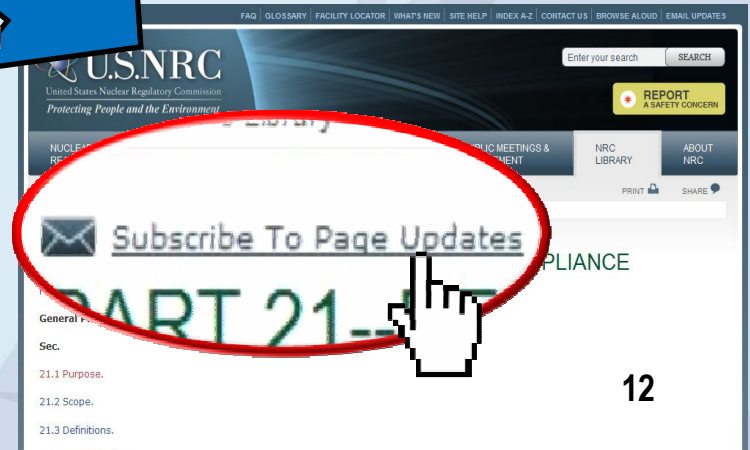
FAQ | GLOSSARY | FACILITY LOCATOR | WHAT'S NEW | SITE HELP | INDEX A-Z | CONTACT US | BROWSE ALOUD | EMAIL UPDATES

U.S.NRC
United States Nuclear Regulatory Commission
Protecting People and the Environment

Enter your search
SEARCH

REPORT
A SAFETY CONCERN

NUCLEA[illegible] RE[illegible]
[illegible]BLIC MEETINGS & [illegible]MENT
NRC LIBRARY
ABOUT NRC

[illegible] Library

PRINT
SHARE

Subscribe To Page Updates

PART 21—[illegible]PLIANCE

General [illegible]

Sec.

21.1 Purpose.

21.2 Scope.

21.3 Definitions.

12